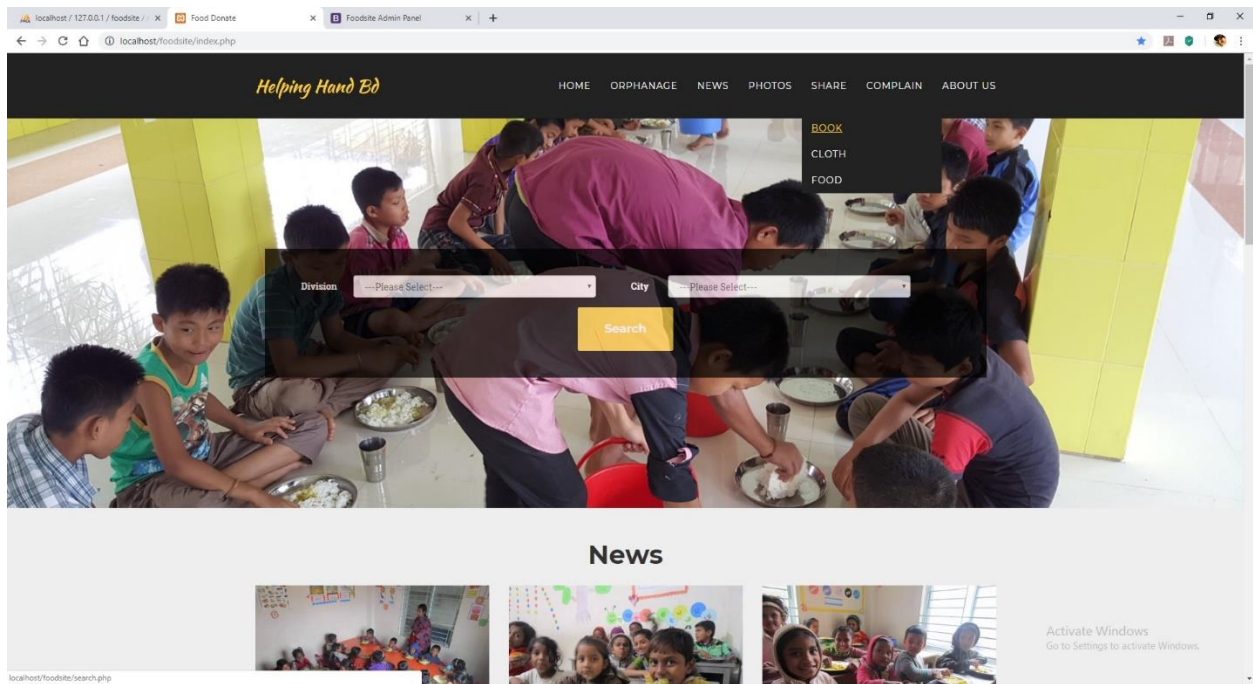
localhost / 127.0.0.1 / foodsite / × Food Donate × Foodsite Admin Panel × +

localhost/foodsite/index.php

Helping Hand Bd

HOME ORPHANAGE NEWS PHOTOS SHARE COMPLAIN ABOUT US

BOOK
CLOTH
FOOD

Division ---Please Select--- City ---Please Select---

Search

News

Activate Windows
Go to Settings to activate Windows.

localhost/foodsite/search.php